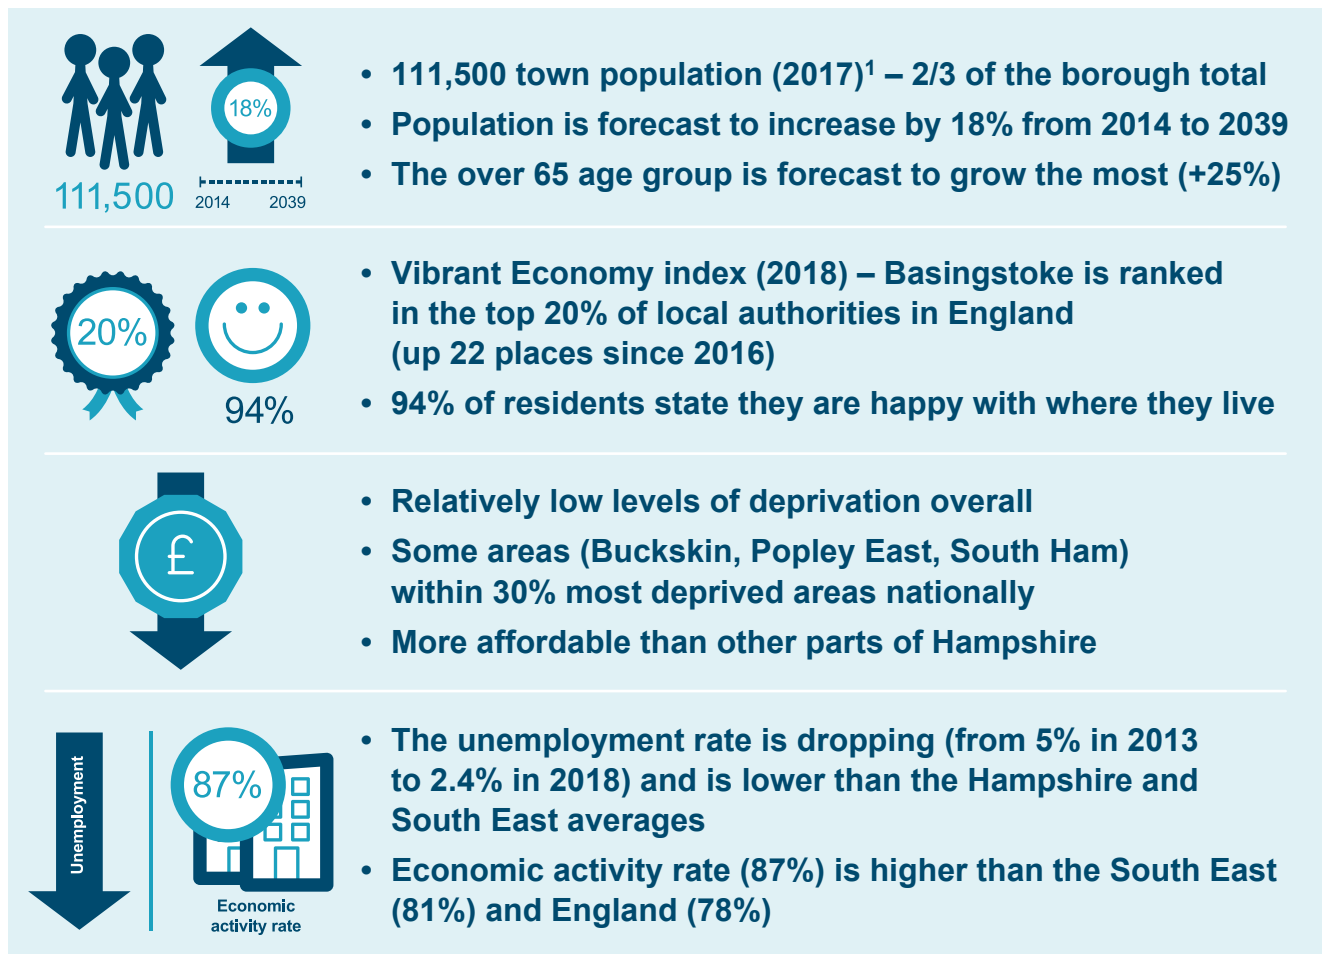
111,500

18%

2014 2039

• 111,500 town population (2017)$^1$ – 2/3 of the borough total
• Population is forecast to increase by 18% from 2014 to 2039
• The over 65 age group is forecast to grow the most (+25%)

20%

94%

• Vibrant Economy index (2018) – Basingstoke is ranked in the top 20% of local authorities in England (up 22 places since 2016)
• 94% of residents state they are happy with where they live

£

• Relatively low levels of deprivation overall
• Some areas (Buckskin, Popley East, South Ham) within 30% most deprived areas nationally
• More affordable than other parts of Hampshire

Unemployment

87%

Economic activity rate

• The unemployment rate is dropping (from 5% in 2013 to 2.4% in 2018) and is lower than the Hampshire and South East averages
• Economic activity rate (87%) is higher than the South East (81%) and England (78%)